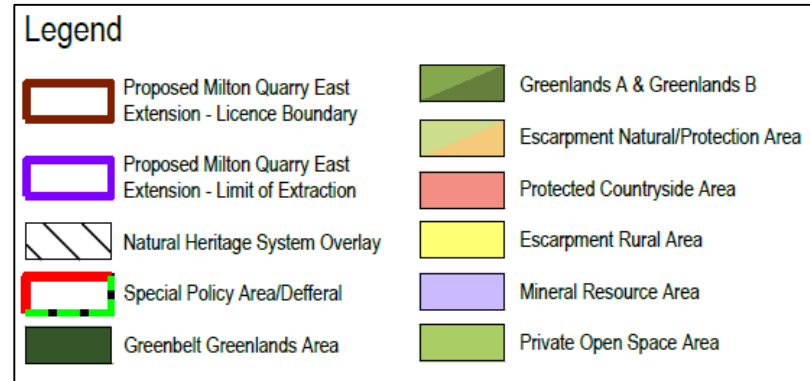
Legend

Proposed Milton Quarry East Extension - Licence Boundary

Proposed Milton Quarry East Extension - Limit of Extraction

Natural Heritage System Overlay

Special Policy Area/Defferal

Greenbelt Greenlands Area

Greenlands A & Greenlands B

Escarpment Natural/Protection Area

Protected Countryside Area

Escarpment Rural Area

Mineral Resource Area

Private Open Space Area